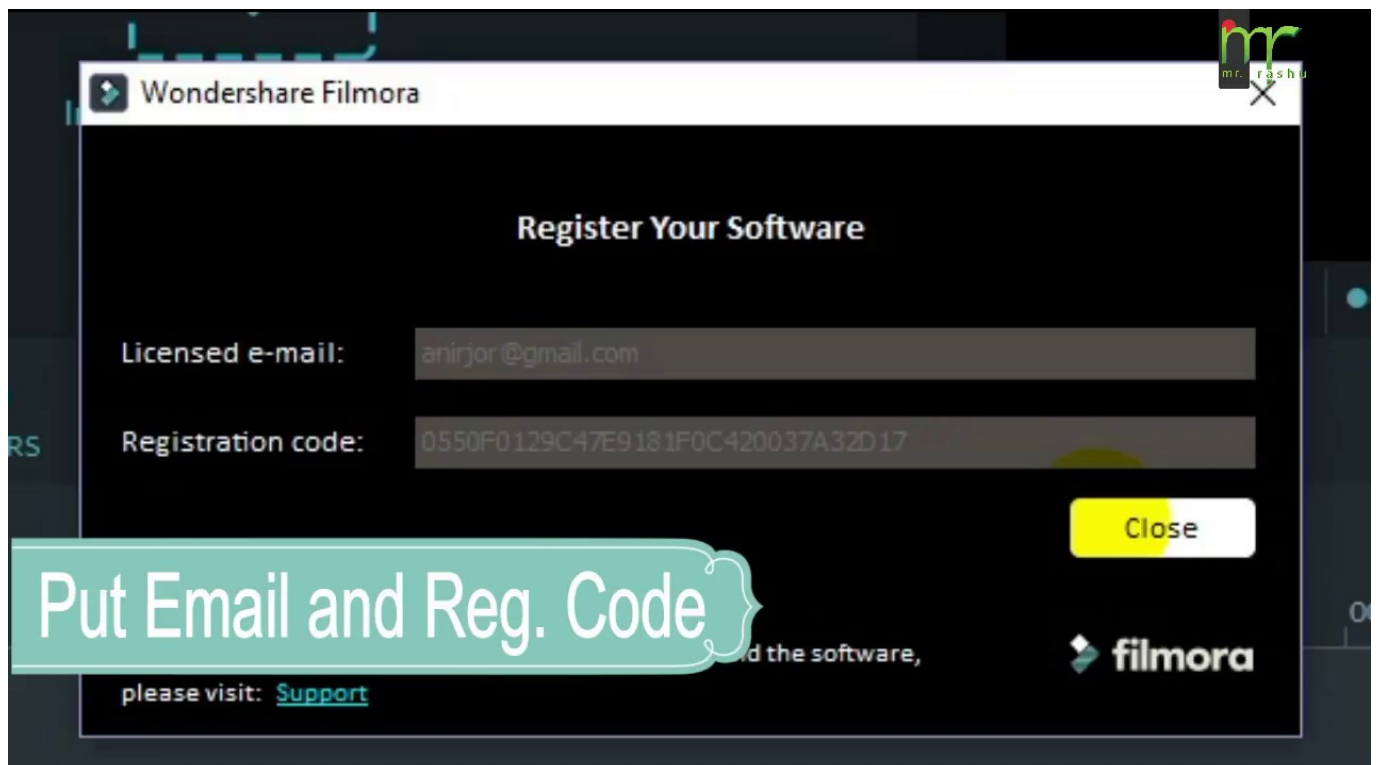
mr
mr. rashu

Wondershare Filmora

Register Your Software

Licensed e-mail: anirjor@gmail.com

Registration code: 0550F0129C47E9181F0C420037A32D17

Close

Put Email and Reg. Code

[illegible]d the software, please visit: Support

filmora

RS